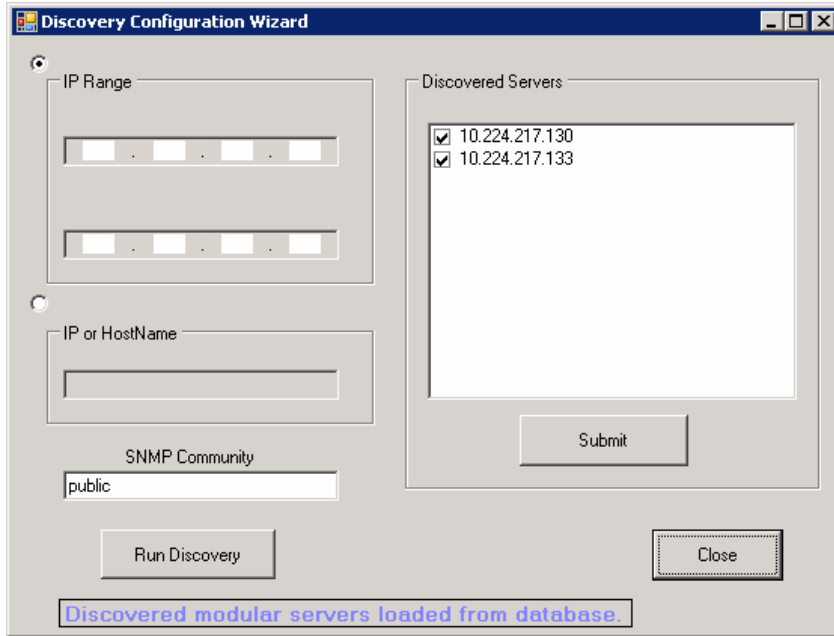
Discovery Configuration Wizard

IP Range

. . .

. . .

IP or HostName

SNMP Community
public

Run Discovery

Discovered Servers

10.224.217.130
10.224.217.133

Submit

Close

Discovered modular servers loaded from database.